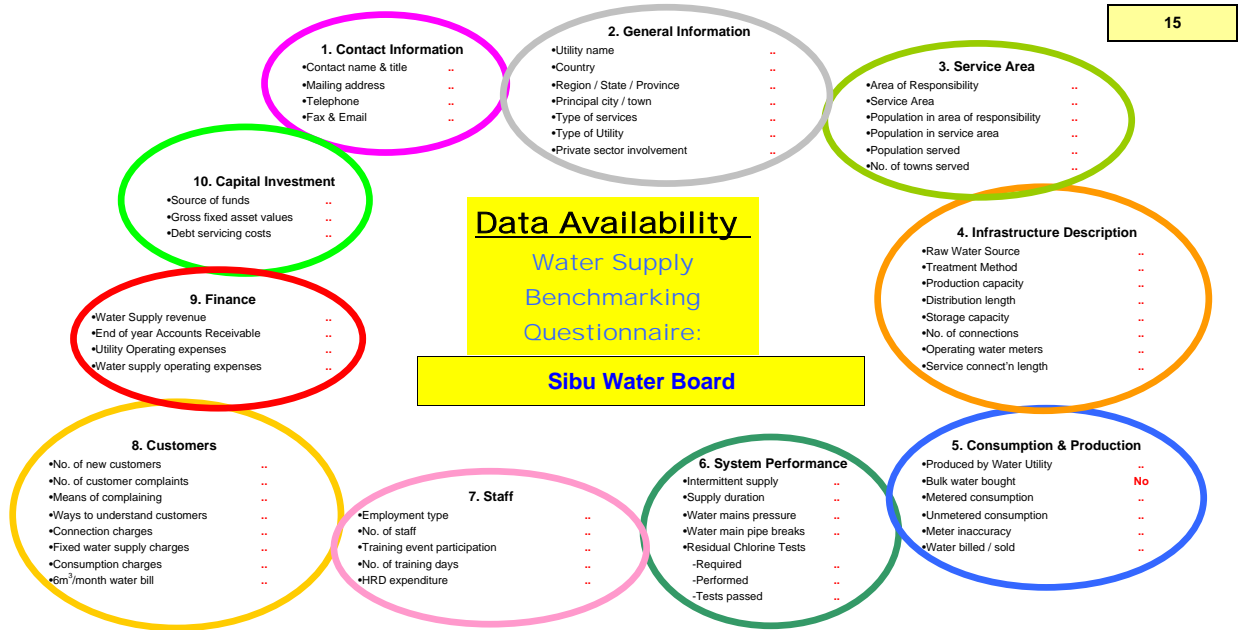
15

1. Contact Information
•Contact name & title ..
•Mailing address ..
•Telephone ..
•Fax & Email ..

2. General Information
•Utility name ..
•Country ..
•Region / State / Province ..
•Principal city / town ..
•Type of services ..
•Type of Utility ..
•Private sector involvement ..

3. Service Area
•Area of Responsibility ..
•Service Area ..
•Population in area of responsibility ..
•Population in service area ..
•Population served ..
•No. of towns served ..

10. Capital Investment
•Source of funds ..
•Gross fixed asset values ..
•Debt servicing costs ..

Data Availability
Water Supply Benchmarking Questionnaire:

Sibu Water Board

4. Infrastructure Description
•Raw Water Source ..
•Treatment Method ..
•Production capacity ..
•Distribution length ..
•Storage capacity ..
•No. of connections ..
•Operating water meters ..
•Service connect'n length ..

9. Finance
•Water Supply revenue ..
•End of year Accounts Receivable ..
•Utility Operating expenses ..
•Water supply operating expenses ..

8. Customers
•No. of new customers ..
•No. of customer complaints ..
•Means of complaining ..
•Ways to understand customers ..
•Connection charges ..
•Fixed water supply charges ..
•Consumption charges ..
•6m$^3$/month water bill ..

7. Staff
•Employment type ..
•No. of staff ..
•Training event participation ..
•No. of training days ..
•HRD expenditure ..

6. System Performance
•Intermittent supply ..
•Supply duration ..
•Water mains pressure ..
•Water main pipe breaks ..
•Residual Chlorine Tests
-Required ..
-Performed ..
-Tests passed ..

5. Consumption & Production
•Produced by Water Utility ..
•Bulk water bought No
•Metered consumption ..
•Unmetered consumption ..
•Meter inaccuracy ..
•Water billed / sold ..